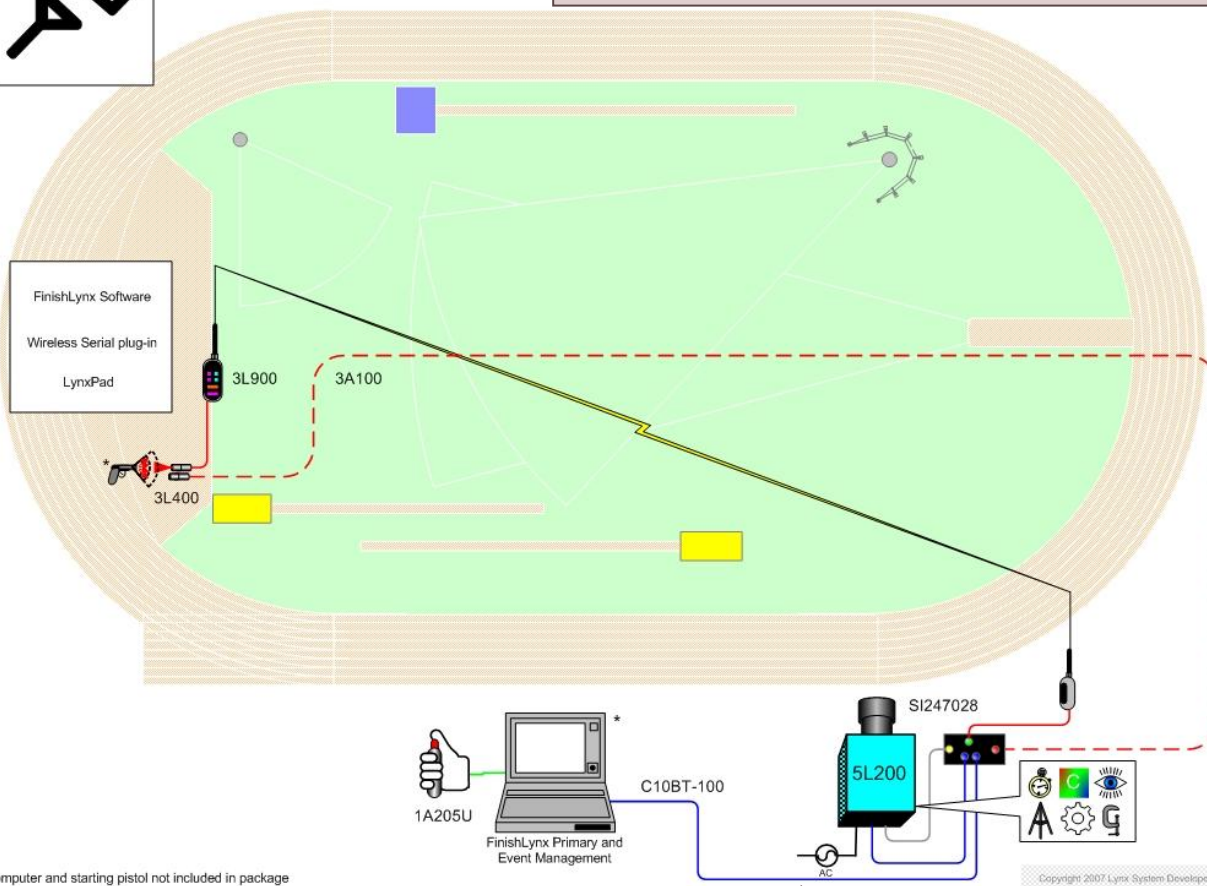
FinishLynx Software

Wireless Serial plug-in

LynxPad

3L900

3A100

*

3L400

SI247028

5L200

C

*

1A205U

C10BT-100

FinishLynx Primary and Event Management

AC

omputer and starting pistol not included in package

Copyright 2007 Lynx System Develope